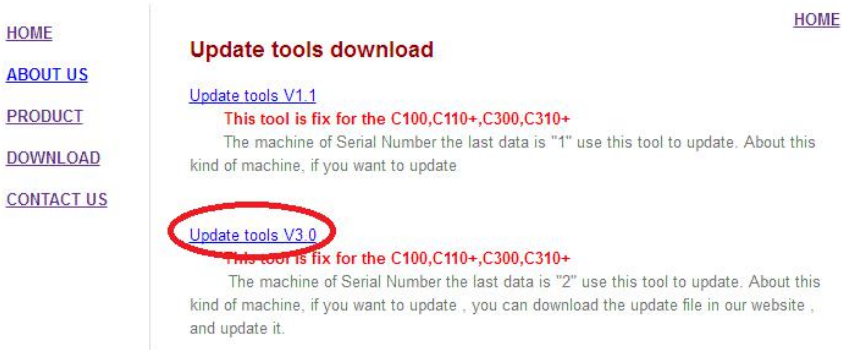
HOME

ABOUT US

PRODUCT

DOWNLOAD

CONTACT US

HOME

Update tools download

Update tools V1.1

This tool is fix for the C100,C110+,C300,C310+

The machine of Serial Number the last data is "1" use this tool to update. About this kind of machine, if you want to update

Update tools V3.0

This tool is fix for the C100,C110+,C300,C310+

The machine of Serial Number the last data is "2" use this tool to update. About this kind of machine, if you want to update , you can download the update file in our website , and update it.